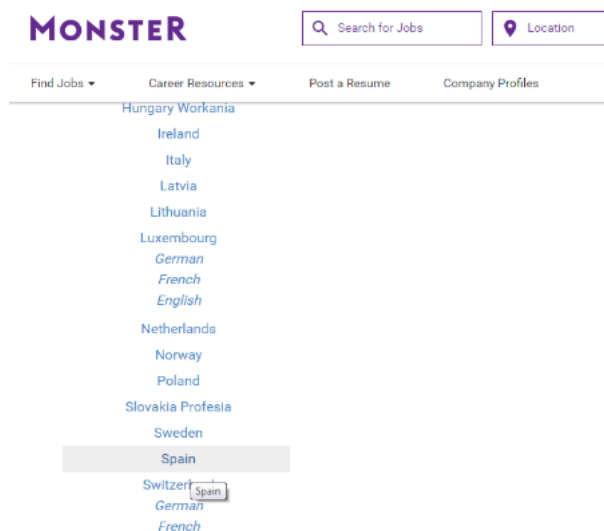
MONSTER

Search for Jobs

Location

Find Jobs
Career Resources
Post a Resume
Company Profiles

Hungary Workania
Ireland
Italy
Latvia
Lithuania
Luxembourg
German
French
English
Netherlands
Norway
Poland
Slovakia Profesia
Sweden
Spain
Switzer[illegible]
Spain
German
French